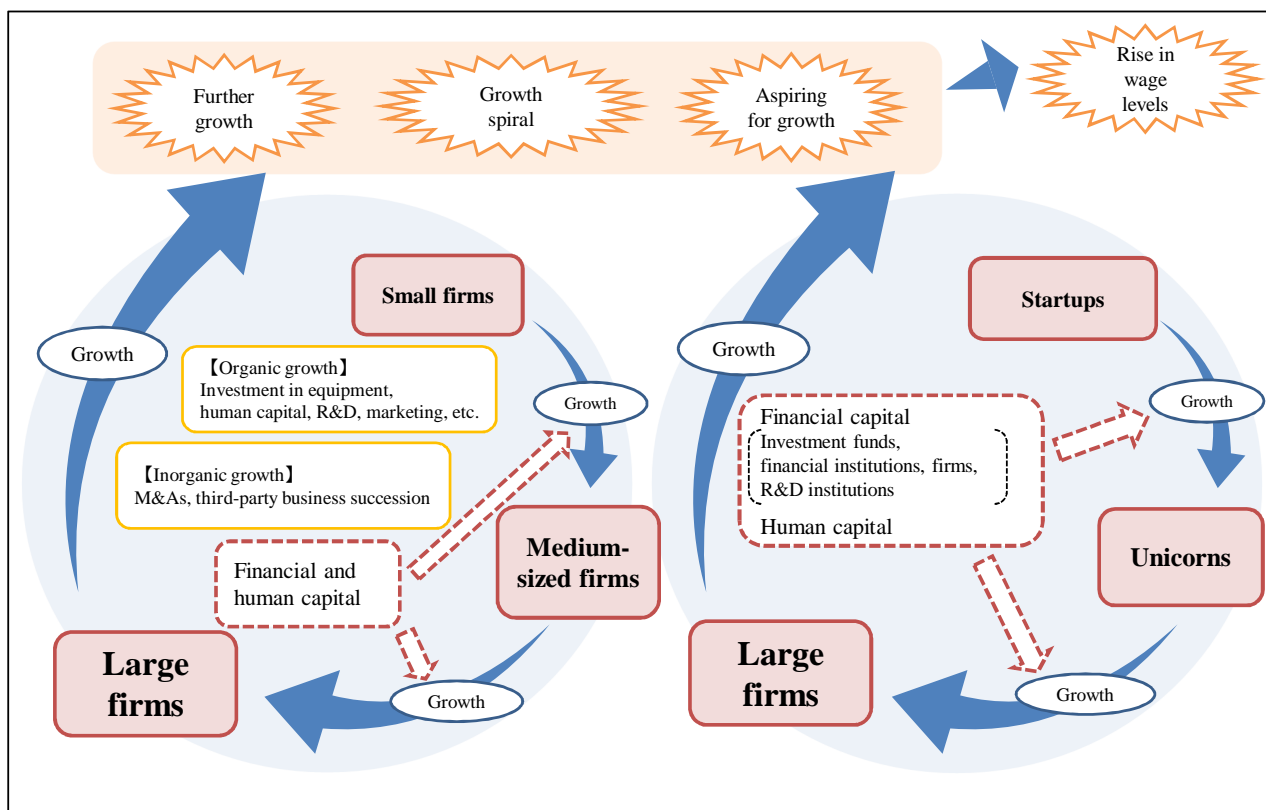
Further growth

Growth spiral

Aspiring for growth

Rise in wage levels

Small firms

Growth

【Organic growth】
Investment in equipment, human capital, R&D, marketing, etc.

Growth

【Inorganic growth】
M&As, third-party business succession

Financial and human capital

Medium-sized firms

Large firms

Growth

Startups

Growth

Financial capital
Investment funds, financial institutions, firms, R&D institutions
Human capital

Growth

Unicorns

Large firms

Growth